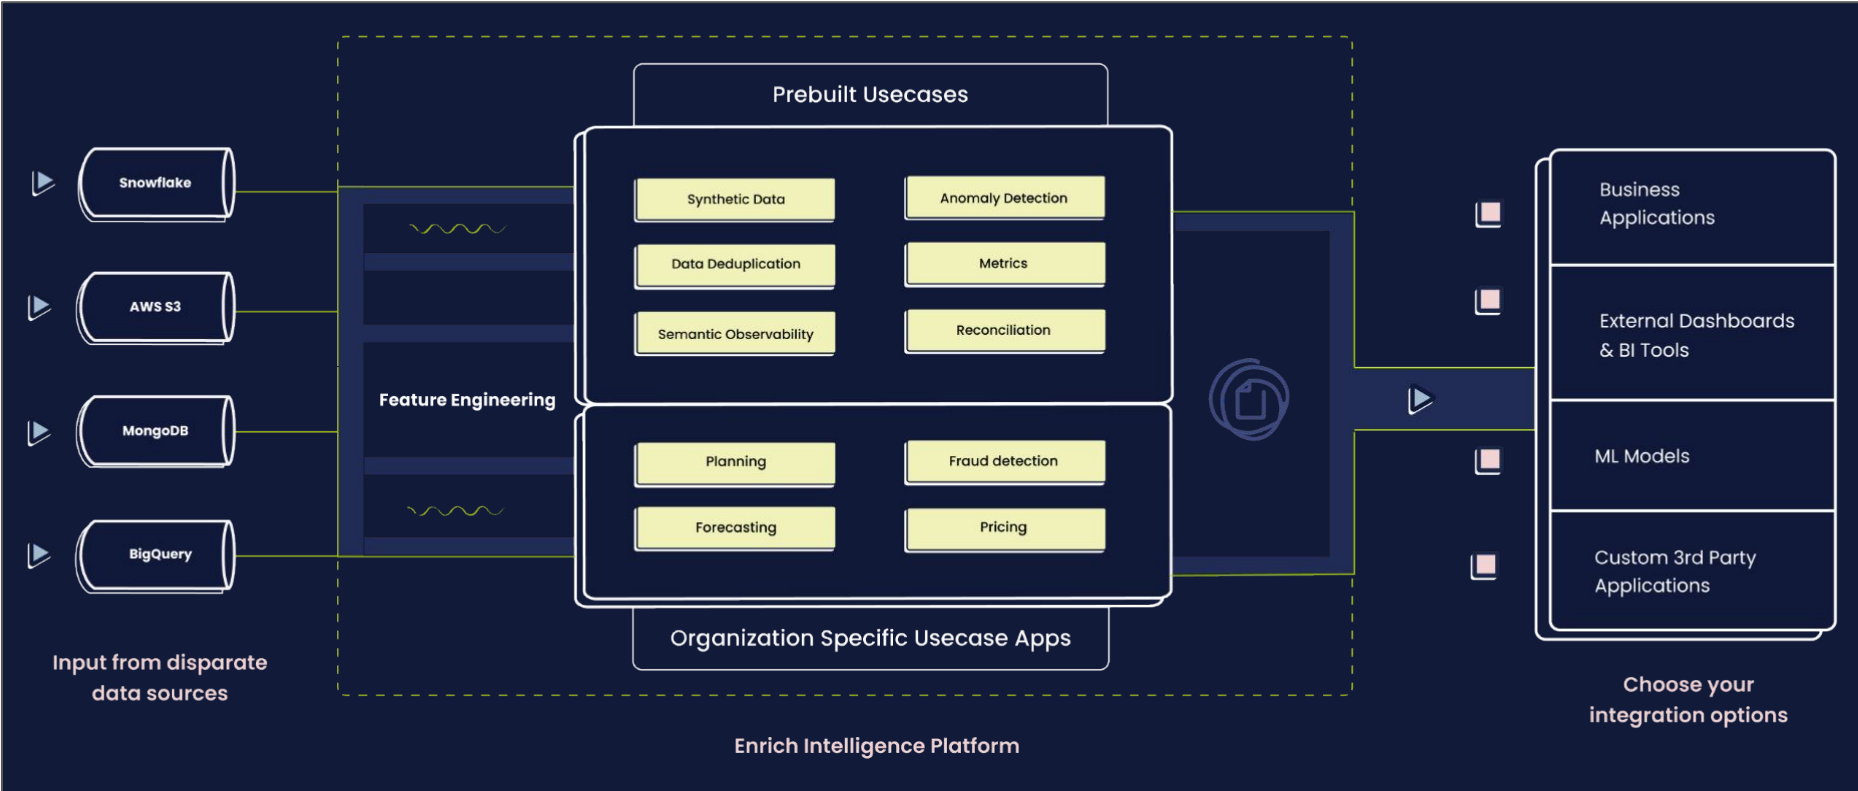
Snowflake

AWS S3

MongoDB

BigQuery

Input from disparate data sources

Feature Engineering

Prebuilt Usecases

Synthetic Data

Anomaly Detection

Data Deduplication

Metrics

Semantic Observability

Reconciliation

Planning

Fraud detection

Forecasting

Pricing

Organization Specific Usecase Apps

Enrich Intelligence Platform

Business Applications

External Dashboards & BI Tools

ML Models

Custom 3rd Party Applications

Choose your integration options